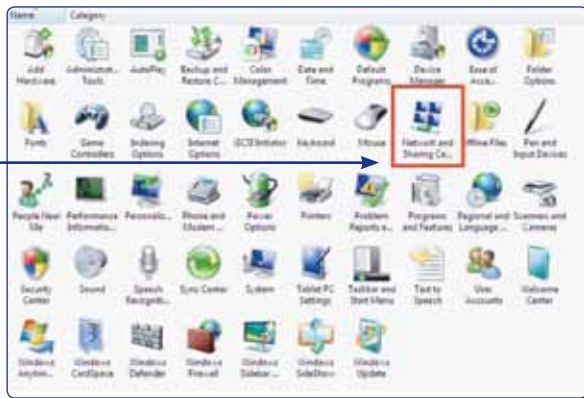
Name Category

Add Hardware
Administrative Tools
AutoPlay
Backup and Restore C...
Color Management
Date and Time
Default Programs
Device Manager
Ease of Acce...
Folder Options

Fonts
Game Controllers
Indexing Options
Internet Options
iSCSI Initiator
Keyboard
Mouse
Network and Sharing Ce...
Offline Files
Pen and Input Devices

People Near Me
Performance Informatio...
Personaliz...
Phone and Modem ...
Power Options
Printers
Problem Reports a...
Programs and Features
Regional and Language ...
Scanners and Cameras

Security Center
Sound
Speech Recogniti...
Sync Center
System
Tablet PC Settings
Taskbar and Start Menu
Text to Speech
User Accounts
Welcome Center

Windows Anytim...
Windows CardSpace
Windows Defender
Windows Firewall
Windows Sidebar ...
Windows SideShow
Windows Update